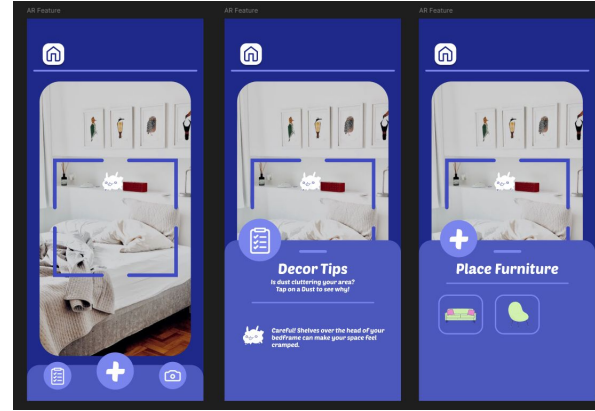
AR Feature

AR Feature

Decor Tips

Is dust cluttering your area? Tap on a Dust to see why!

Careful! Shelves over the head of your bedframe can make your space feel cramped.

AR Feature

Place Furniture